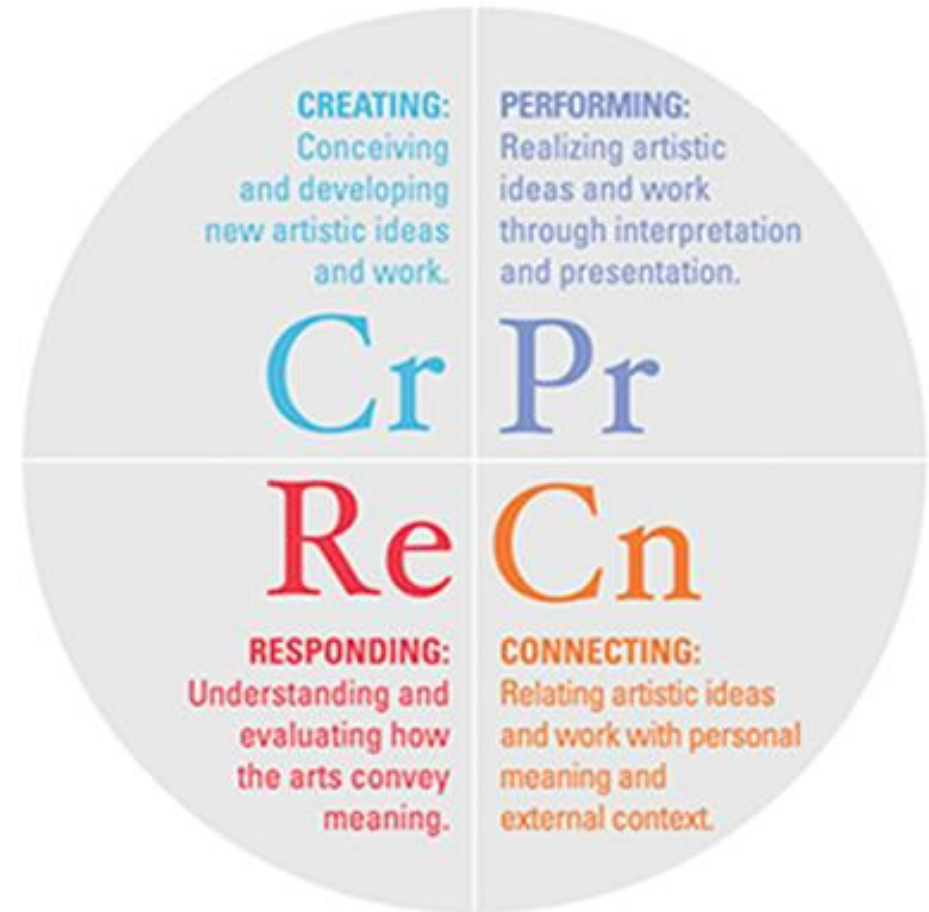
CREATING:
Conceiving and developing new artistic ideas and work.

Cr

PERFORMING:
Realizing artistic ideas and work through interpretation and presentation.

Pr

Re

RESPONDING:
Understanding and evaluating how the arts convey meaning.

Cn

CONNECTING:
Relating artistic ideas and work with personal meaning and external context.